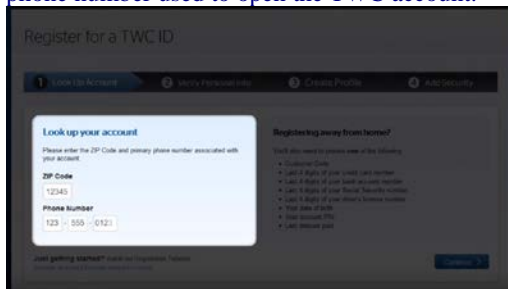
phone number used to open the TWC account.

Register for a TWC ID

1 Look Up Account 2 Verify Personal Info 3 Create Profile 4 Add Security

Look up your account

Please enter the ZIP Code and primary phone number associated with your account.

ZIP Code

12345

Phone Number

123 - 555 - 0123

Registering away from home?

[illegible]

• Customer Code
• Last 4 digits of your credit card number
• Last 4 digits of your bank account number
• Last 4 digits of your Social Security number
• Last 4 digits of your driver's license number
• Your date of birth
• Your account PIN
• Last deposit paid

Just getting started? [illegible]

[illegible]

Continue